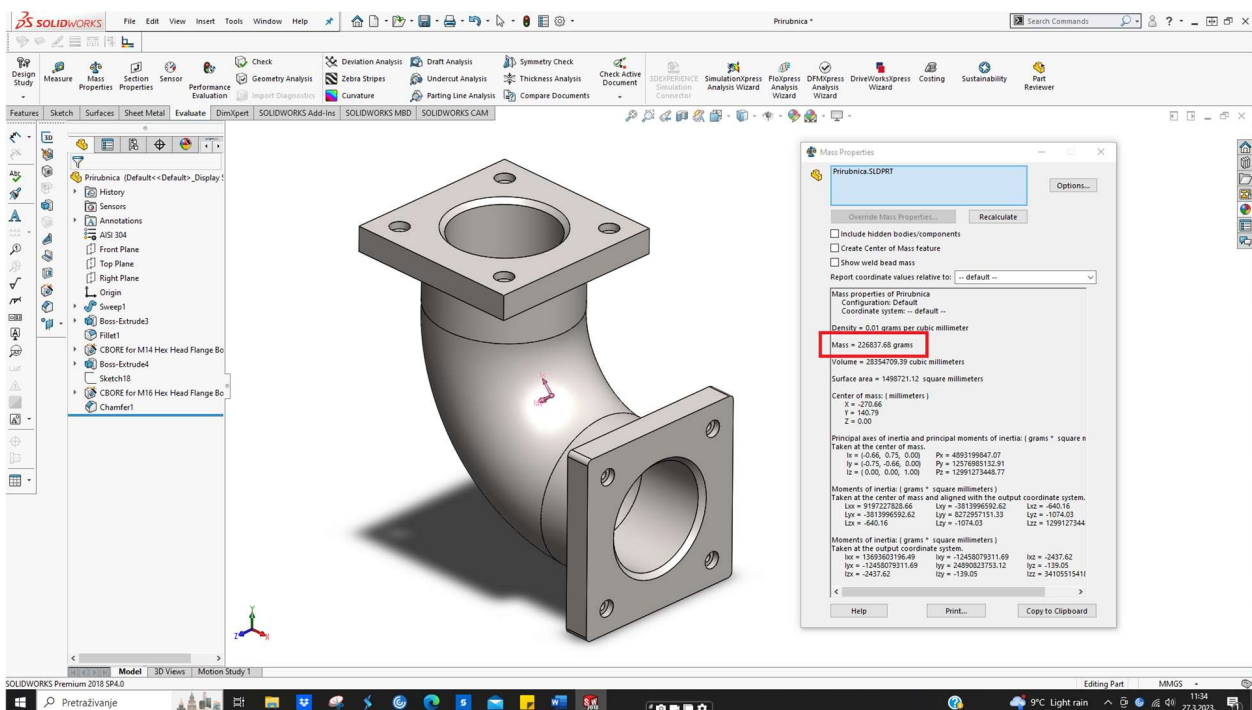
SOLIDWORKS File Edit View Insert Tools Window Help

Prirubnica *

Search Commands

Design Study | Measure | Mass Properties | Section Properties | Sensor | Performance Evaluation | Check | Geometry Analysis | Import Diagnostics | Deviation Analysis | Zebra Stripes | Curvature | Draft Analysis | Undercut Analysis | Parting Line Analysis | Symmetry Check | Thickness Analysis | Compare Documents | Check Active Document | 3DEXPERIENCE Simulation Connector | SimulationXpress Analysis Wizard | FloXpress Analysis Wizard | DFMXpress Analysis Wizard | DriveWorksXpress Wizard | Costing | Sustainability | Part Reviewer

Features | Sketch | Surfaces | Sheet Metal | Evaluate | DimXpert | SOLIDWORKS Add-Ins | SOLIDWORKS MBD | SOLIDWORKS CAM

Prirubnica (Default<<Default>_Display S
History
Sensors
Annotations
AISI 304
Front Plane
Top Plane
Right Plane
Origin
Sweep1
Boss-Extrude3
Fillet1
CBORE for M14 Hex Head Flange Bo
Boss-Extrude4
Sketch18
CBORE for M16 Hex Head Flange Bo
Chamfer1

Mass Properties
Prirubnica.SLDPRT
Options...
Override Mass Properties... | Recalculate
Include hidden bodies/components
Create Center of Mass feature
Show weld bead mass
Report coordinate values relative to: -- default --

Mass properties of Prirubnica
Configuration: Default
Coordinate system: -- default --

Density = 0.01 grams per cubic millimeter

Mass = 226837.68 grams

Volume = 28354709.39 cubic millimeters

Surface area = 1498721.12 square millimeters

Center of mass: ( millimeters )
X = -270.66
Y = 140.79
Z = 0.00

Principal axes of inertia and principal moments of inertia: ( grams * square m
Taken at the center of mass.
Ix = (-0.66, 0.75, 0.00) Px = 4893199847.07
Iy = (-0.75, -0.66, 0.00) Py = 12576985132.91
Iz = ( 0.00, 0.00, 1.00) Pz = 12991273446.77

Moments of inertia: ( grams * square millimeters )
Taken at the center of mass and aligned with the output coordinate system.
Lxx = 9197227828.66 Lxy = -3813996592.62 Lxz = -640.16
Lyx = -3813996592.62 Lyy = 8272957151.33 Lyz = -1074.03
Lzx = -640.16 Lzy = -1074.03 Lzz = 1299127344

Moments of inertia: ( grams * square millimeters )
Taken at the output coordinate system.
Ixx = 13693603196.49 Ixy = -12458079311.69 Ixz = -2437.62
Iyx = -12458079311.69 Iyy = 24890823753.12 Iyz = -139.05
Izx = -2437.62 Izy = -139.05 Izz = 3410551541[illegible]

Help | Print... | Copy to Clipboard

Model | 3D Views | Motion Study 1

SOLIDWORKS Premium 2018 SP4.0
Editing Part | MMGS

Pretraživanje
9°C Light rain
11:34
27.3.2023.